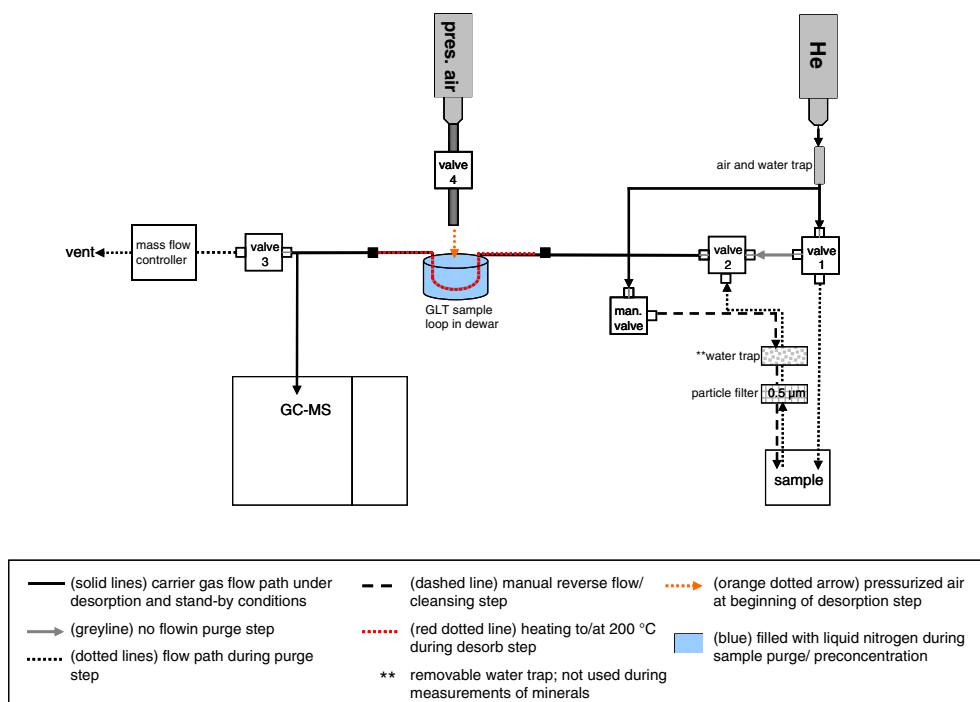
pres. air

He

valve 4

air and water trap

vent

mass flow controller

valve 3

GLT sample loop in dewar

valve 2

valve 1

man. valve

**water trap

particle filter 0.5 µm

GC-MS

sample

(solid lines) carrier gas flow path under desorption and stand-by conditions

(dashed line) manual reverse flow/ cleansing step

(orange dotted arrow) pressurized air at beginning of desorption step

(greyline) no flowin purge step

(red dotted line) heating to/at 200 °C during desorb step

(blue) filled with liquid nitrogen during sample purge/ preconcentration

(dotted lines) flow path during purge step

** removable water trap; not used during measurements of minerals